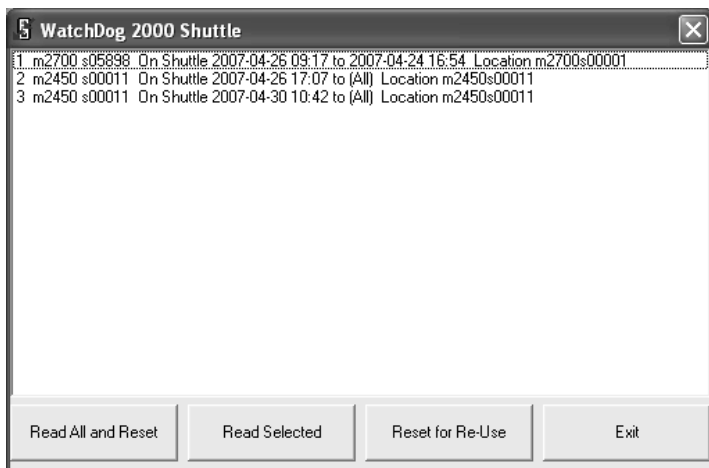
WatchDog 2000 Shuttle

1 m2700 s05898 On Shuttle 2007-04-26 09:17 to 2007-04-24 16:54 Location m2700s00001
2 m2450 s00011 On Shuttle 2007-04-26 17:07 to (All) Location m2450s00011
3 m2450 s00011 On Shuttle 2007-04-30 10:42 to (All) Location m2450s00011

Read All and Reset
Read Selected
Reset for Re-Use
Exit